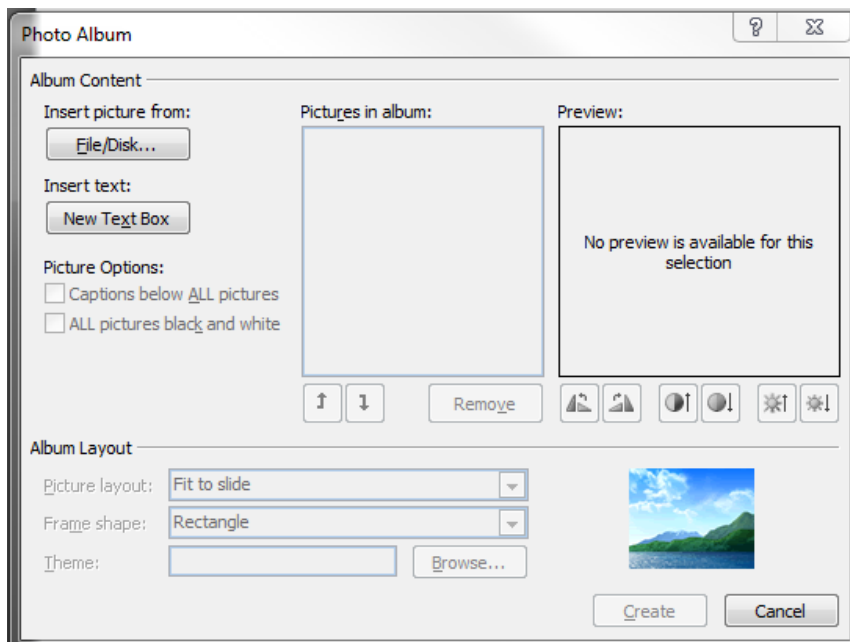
Photo Album

?

Album Content

Insert picture from:

File/Disk...

Insert text:

New Text Box

Picture Options:

Captions below ALL pictures

ALL pictures black and white

Pictures in album:

Remove

Preview:

No preview is available for this selection

Album Layout

Picture layout: Fit to slide

Frame shape: Rectangle

Theme:

Browse...

Create

Cancel